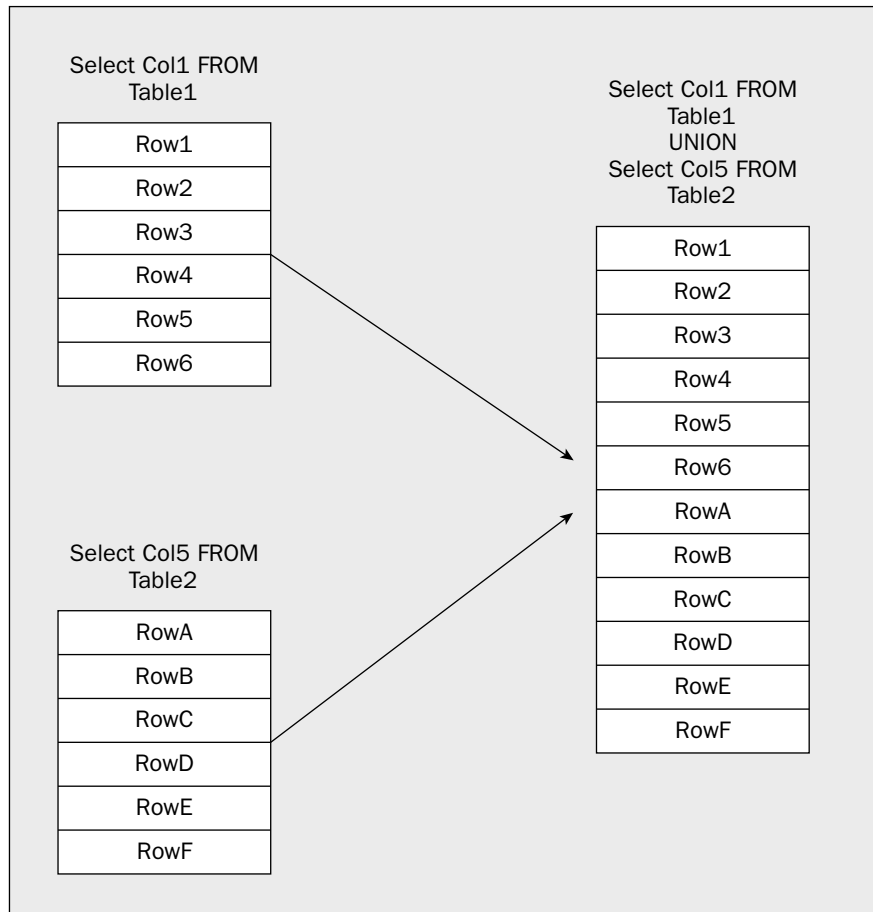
Select Col1 FROM Table1

| Row1 |
|---|
| Row2 |
| Row3 |
| Row4 |
| Row5 |
| Row6 |

Select Col5 FROM Table2

| RowA |
|---|
| RowB |
| RowC |
| RowD |
| RowE |
| RowF |

Select Col1 FROM Table1 UNION Select Col5 FROM Table2

| Row1 |
|---|
| Row2 |
| Row3 |
| Row4 |
| Row5 |
| Row6 |
| RowA |
| RowB |
| RowC |
| RowD |
| RowE |
| RowF |